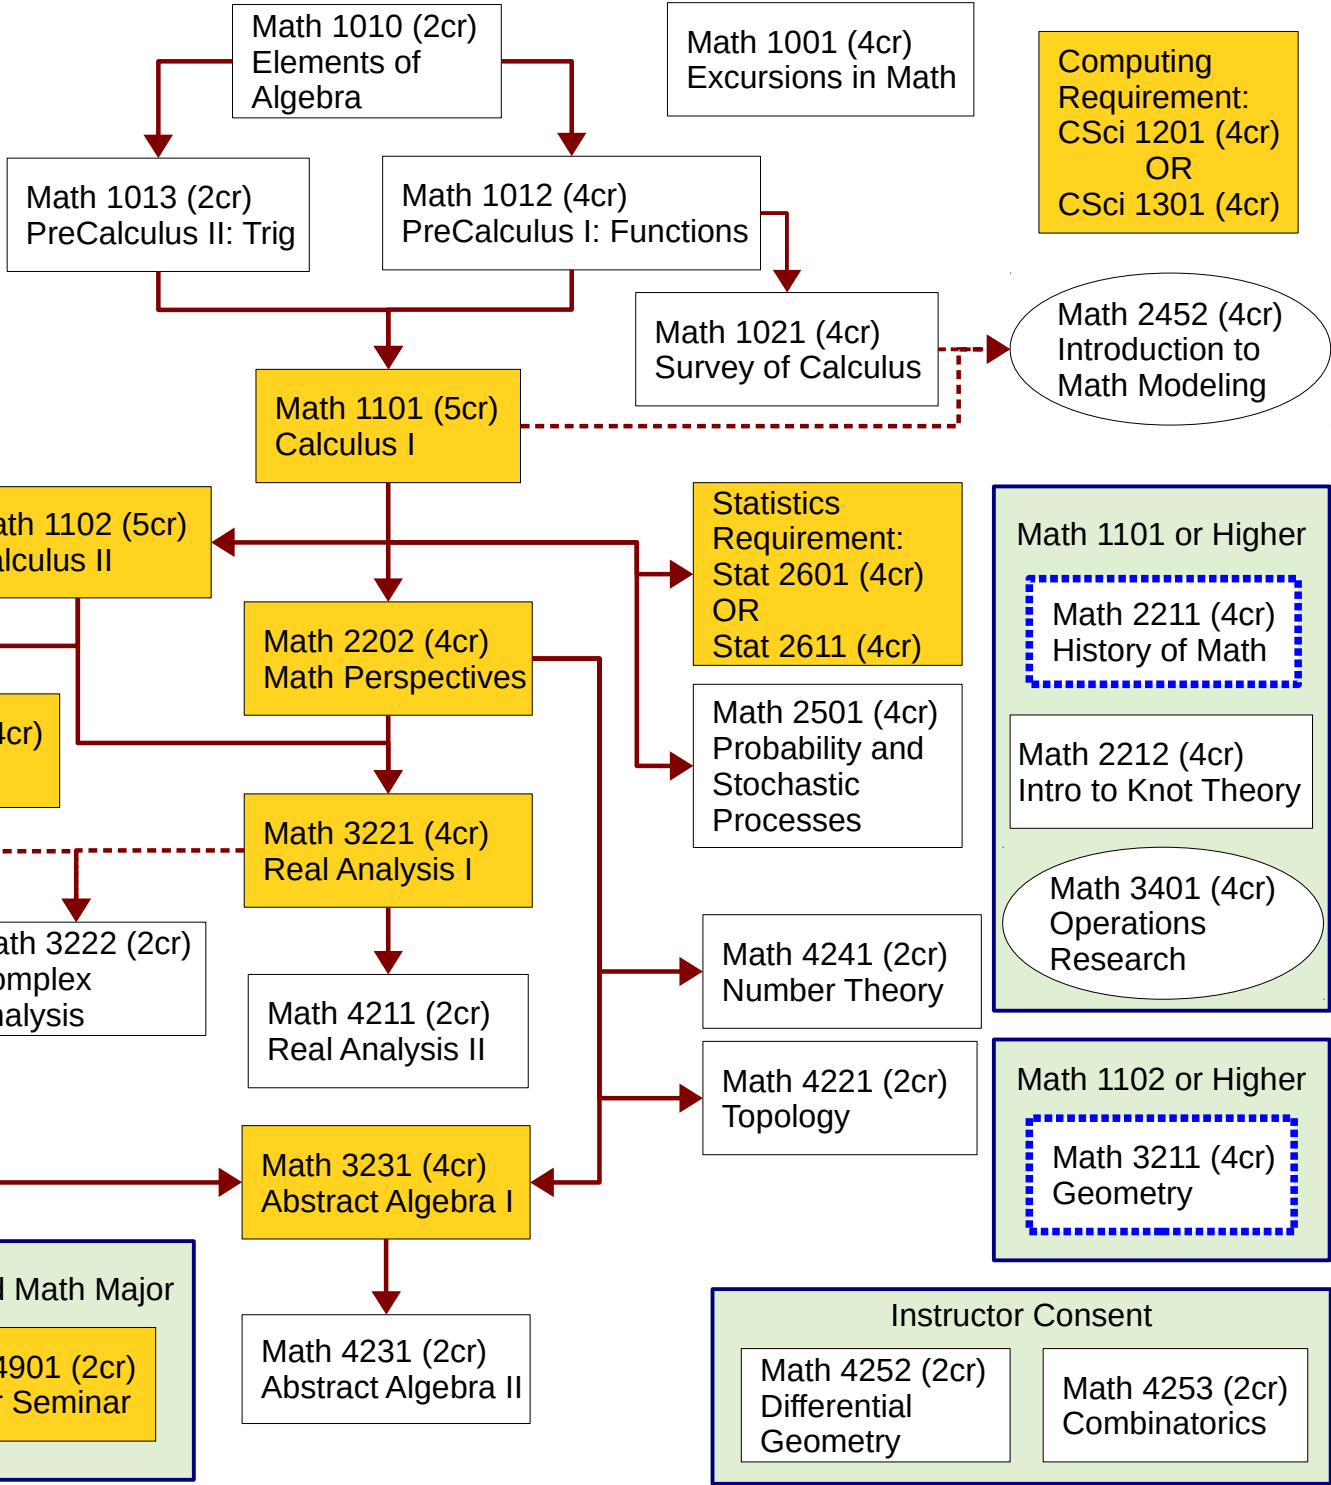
Math 1010 (2cr)
Elements of Algebra

Math 1001 (4cr)
Excursions in Math

Computing Requirement:
CSci 1201 (4cr)
OR
CSci 1301 (4cr)

Math 1013 (2cr)
PreCalculus II: Trig

Math 1012 (4cr)
PreCalculus I: Functions

Math 1021 (4cr)
Survey of Calculus

Math 2452 (4cr)
Introduction to Math Modeling

Math 1101 (5cr)
Calculus I

ath 1102 (5cr)
alculus II

Statistics Requirement:
Stat 2601 (4cr)
OR
Stat 2611 (4cr)

Math 1101 or Higher

Math 2211 (4cr)
History of Math

Math 2202 (4cr)
Math Perspectives

Math 2501 (4cr)
Probability and Stochastic Processes

4cr)

Math 2212 (4cr)
Intro to Knot Theory

Math 3221 (4cr)
Real Analysis I

Math 3401 (4cr)
Operations Research

ath 3222 (2cr)
omplex
nalysis

Math 4241 (2cr)
Number Theory

Math 4211 (2cr)
Real Analysis II

Math 1102 or Higher

Math 4221 (2cr)
Topology

Math 3211 (4cr)
Geometry

Math 3231 (4cr)
Abstract Algebra I

l Math Major

4901 (2cr)
r Seminar

Math 4231 (2cr)
Abstract Algebra II

Instructor Consent

Math 4252 (2cr)
Differential Geometry

Math 4253 (2cr)
Combinatorics